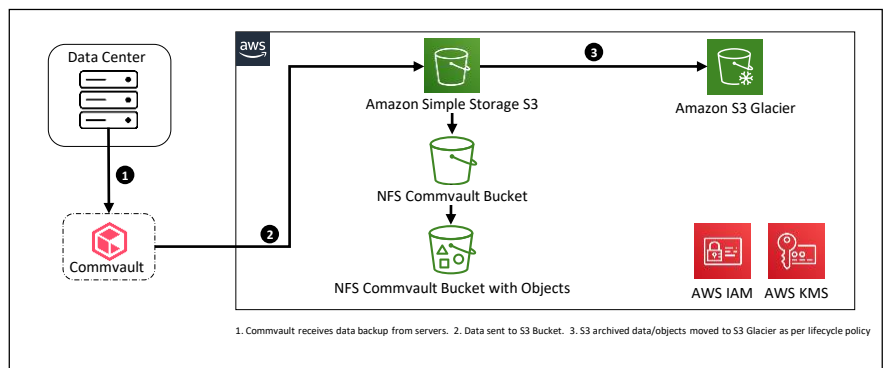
Data Center

1

Commvault

2

aws

Amazon Simple Storage S3

3

Amazon S3 Glacier

NFS Commvault Bucket

NFS Commvault Bucket with Objects

AWS IAM

AWS KMS

1. Commvault receives data backup from servers. 2. Data sent to S3 Bucket. 3. S3 archived data/objects moved to S3 Glacier as per lifecycle policy